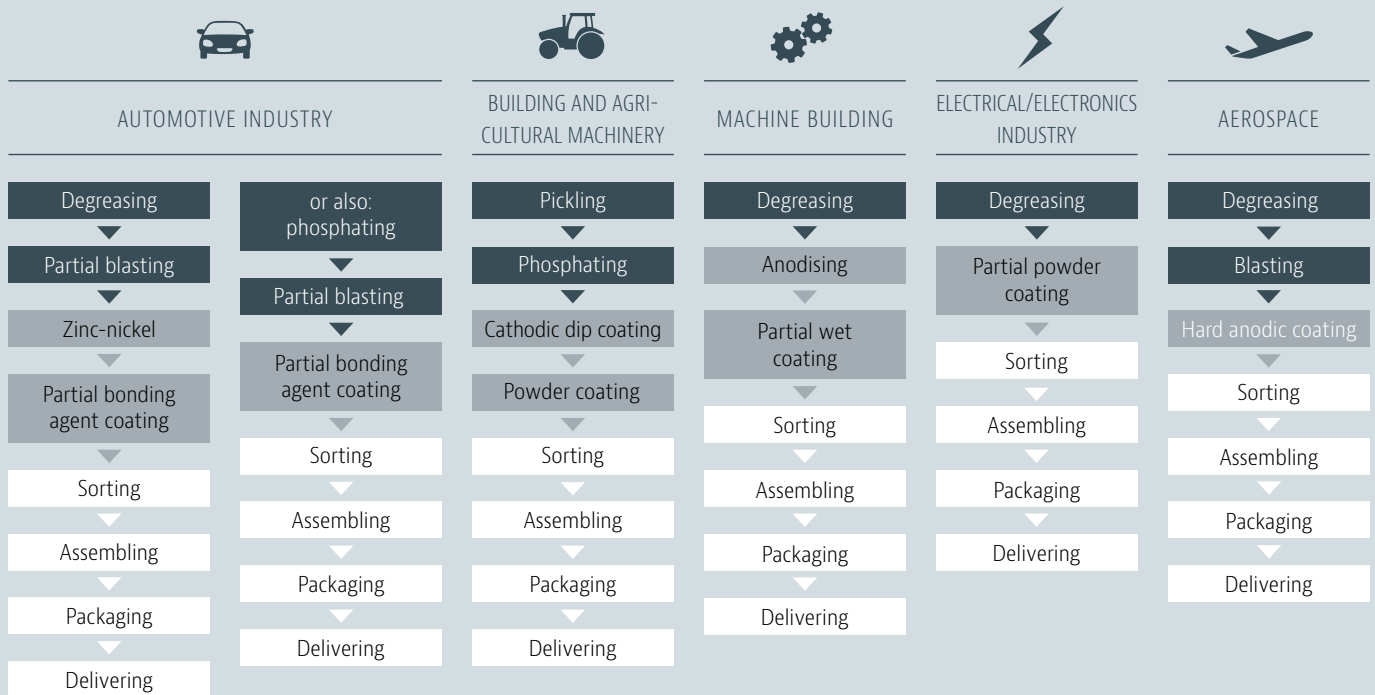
AUTOMOTIVE INDUSTRY

Degreasing
Partial blasting
Zinc-nickel
Partial bonding agent coating
Sorting
Assembling
Packaging
Delivering

or also: phosphating
Partial blasting
Partial bonding agent coating
Sorting
Assembling
Packaging
Delivering

BUILDING AND AGRICULTURAL MACHINERY

Pickling
Phosphating
Cathodic dip coating
Powder coating
Sorting
Assembling
Packaging
Delivering

MACHINE BUILDING

Degreasing
Anodising
Partial wet coating
Sorting
Assembling
Packaging
Delivering

ELECTRICAL/ELECTRONICS INDUSTRY

Degreasing
Partial powder coating
Sorting
Assembling
Packaging
Delivering

AEROSPACE

Degreasing
Blasting
Hard anodic coating
Sorting
Assembling
Packaging
Delivering